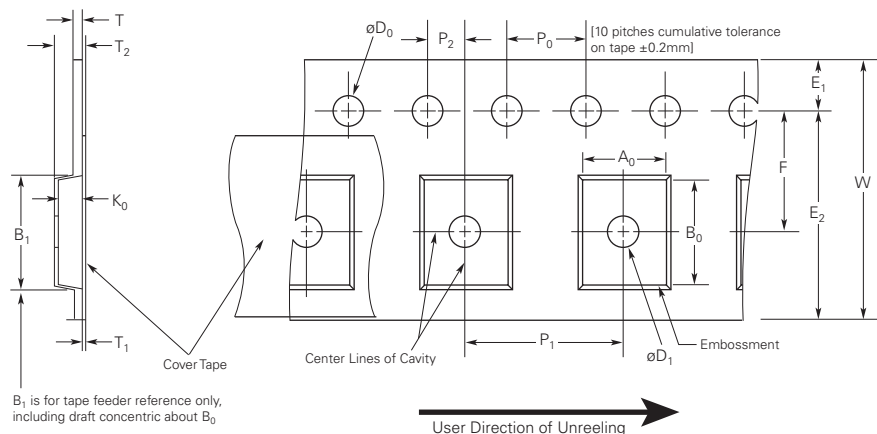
T

$T_2$

$K_0$

$B_1$

$T_1$

$øD_0$

$P_2$

$P_0$

[10 pitches cumulative tolerance on tape ±0.2mm]

$E_1$

$A_0$

F

W

$E_2$

$B_0$

Cover Tape

Center Lines of Cavity

$P_1$

$øD_1$

Embossment

$B_1$ is for tape feeder reference only, including draft concentric about $B_0$

User Direction of Unreeling